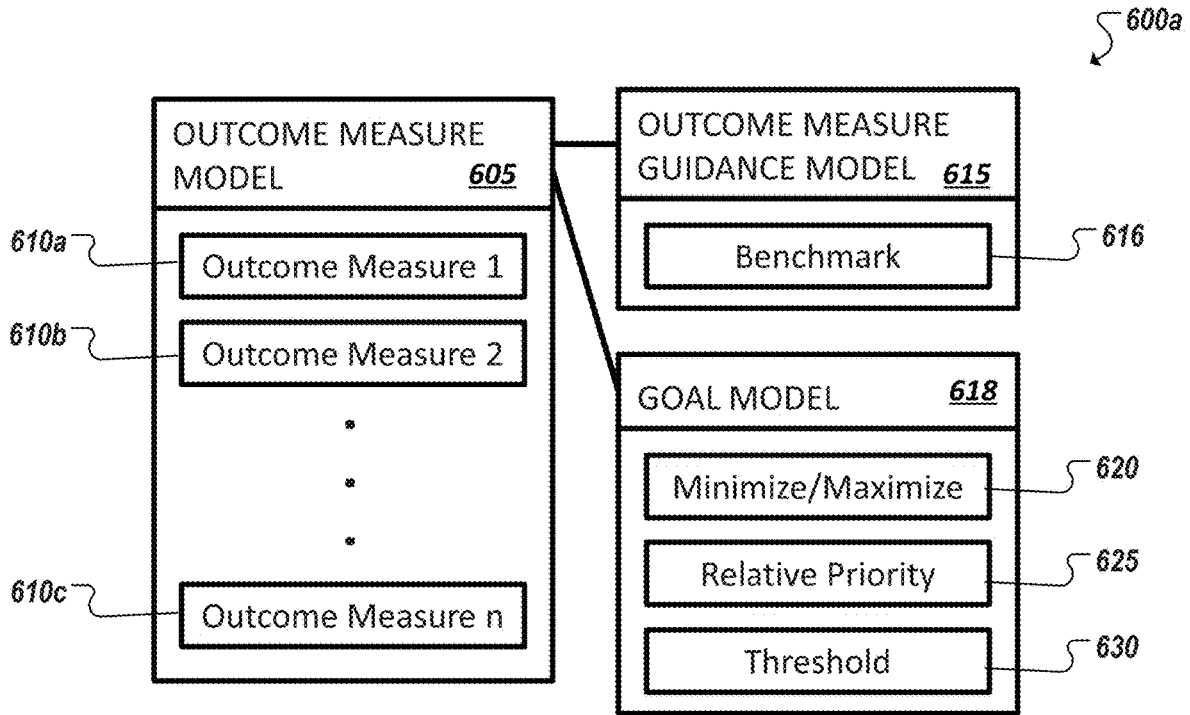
600a

OUTCOME MEASURE MODEL 605

610a
Outcome Measure 1

610b
Outcome Measure 2

610c
Outcome Measure n

OUTCOME MEASURE GUIDANCE MODEL 615

Benchmark
616

GOAL MODEL 618

Minimize/Maximize
620

Relative Priority
625

Threshold
630